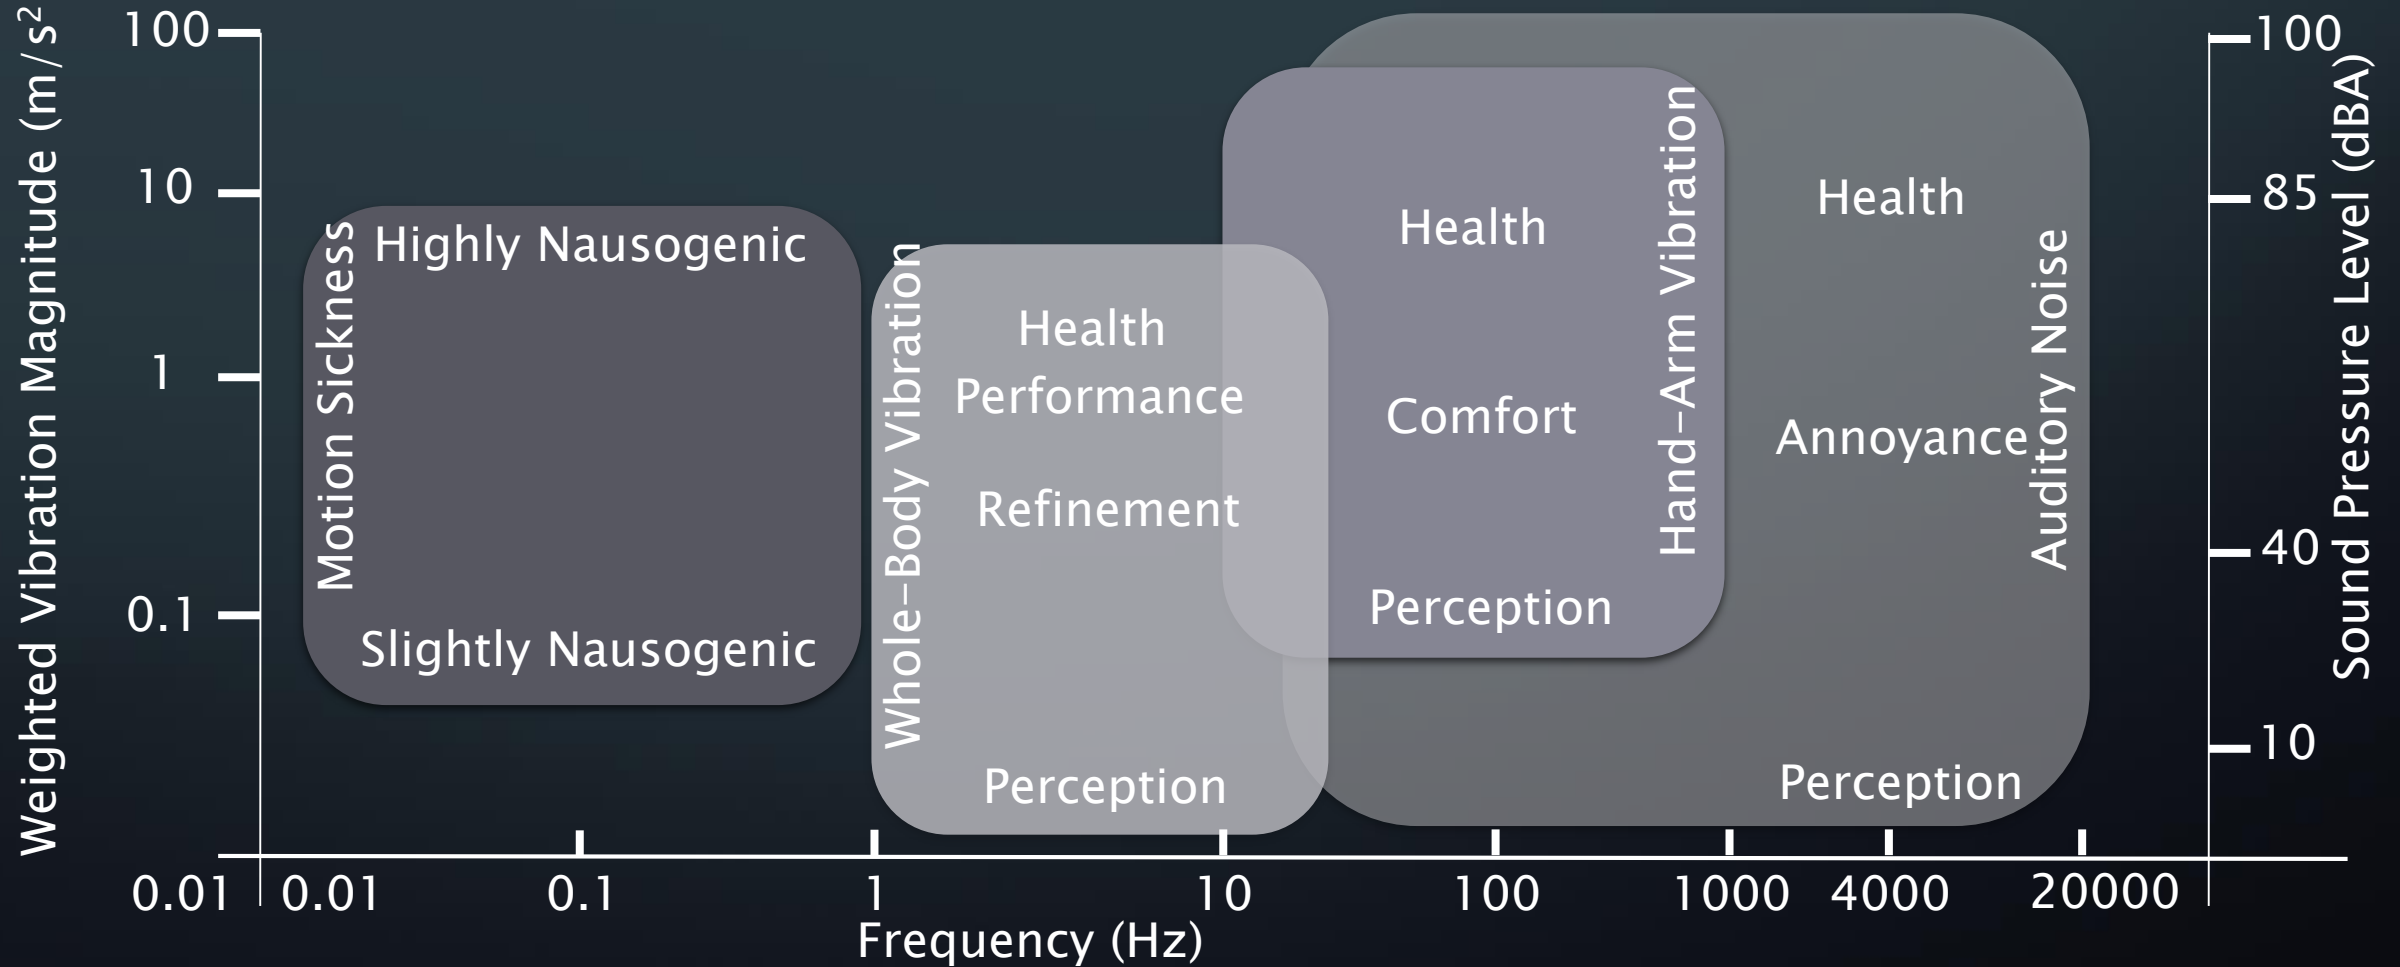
Weighted Vibration Magnitude (m/s$^2$)

100

10

1

0.1

0.01

Motion Sickness

Highly Nausogenic

Slightly Nausogenic

Whole-Body Vibration

Health

Performance

Refinement

Perception

Health

Comfort

Perception

Hand-Arm Vibration

Health

Annoyance

Perception

Auditory Noise

Sound Pressure Level (dBA)

100

85

40

10

0.01

0.1

1

10

100

1000

4000

20000

Frequency (Hz)